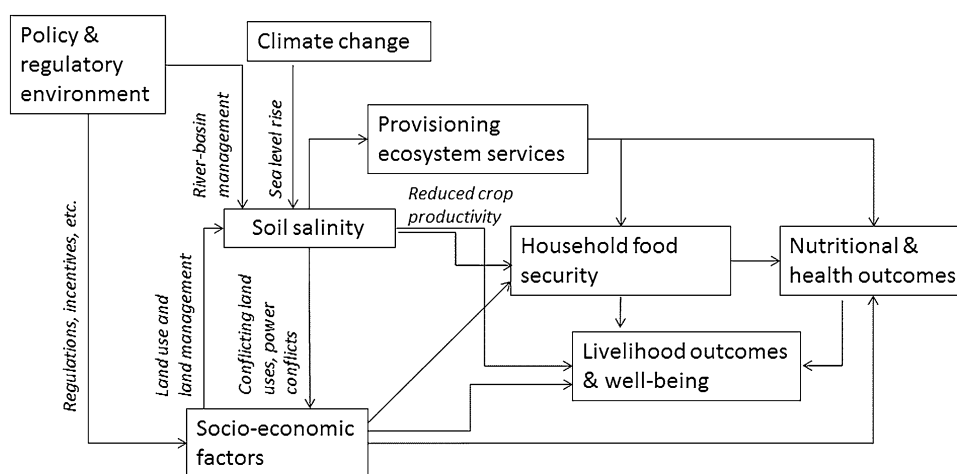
Policy & regulatory environment

Climate change

River-basin management

Sea level rise

Provisioning ecosystem services

Reduced crop productivity

Soil salinity

Household food security

Nutritional & health outcomes

Regulations, incentives, etc.

Land use and land management

Conflicting land uses, power conflicts

Livelihood outcomes & well-being

Socio-economic factors